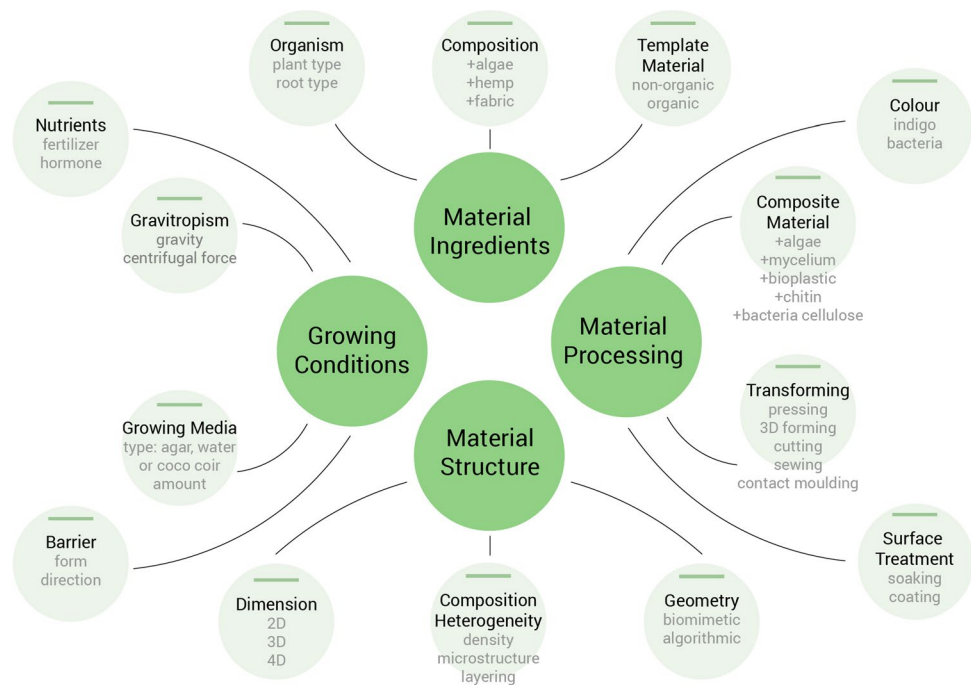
Organism
plant type
root type

Composition
+algae
+hemp
+fabric

Template Material
non-organic
organic

Nutrients
fertilizer
hormone

Colour
indigo
bacteria

Material Ingredients

Gravitropism
gravity
centrifugal force

Composite Material
+algae
+mycelium
+bioplastic
+chitin
+bacteria cellulose

Growing Conditions

Material Processing

Material Structure

Transforming
pressing
3D forming
cutting
sewing
contact moulding

Growing Media
type: agar, water or coco coir
amount

Barrier
form
direction

Surface Treatment
soaking
coating

Dimension
2D
3D
4D

Composition Heterogeneity
density
microstructure
layering

Geometry
biomimetic
algorithmic